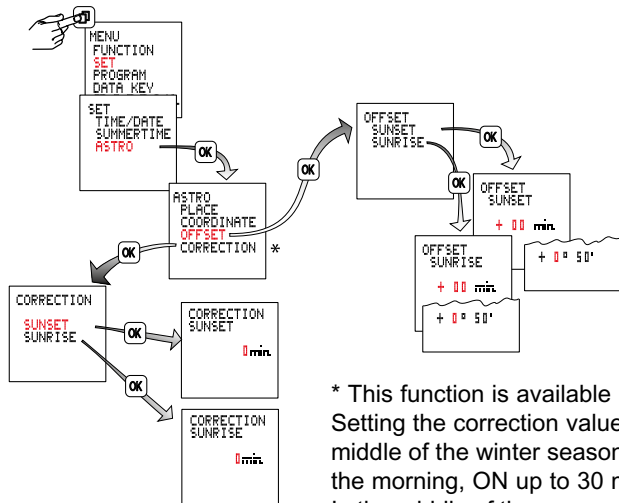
MENU
FUNCTION
SET
PROGRAM
DATA KEY

SET
TIME/DATE
SUMMERTIME
ASTRO

OK

ASTRO
PLACE
COORDINATE
OFFSET
CORRECTION *

OK

OFFSET
SUNSET
SUNRISE

OK

OK

OFFSET
SUNSET
+ 00 min

+ 0° 50'

OFFSET
SUNRISE
+ 00 min

+ 0° 50'

OK

CORRECTION
SUNSET
SUNRISE

OK

CORRECTION
SUNSET
0 min

OK

CORRECTION
SUNRISE
0 min

* This function is available
Setting the correction value
middle of the winter season
the morning, ON up to 30 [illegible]
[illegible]